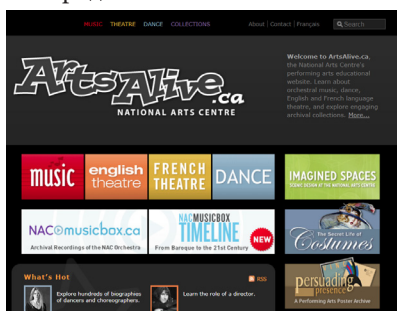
MUSIC THEATRE DANCE COLLECTIONS About | Contact | Français Search

ArtsAlive.ca
NATIONAL ARTS CENTRE

Welcome to ArtsAlive.ca, the National Arts Centre's performing arts educational website. Learn about orchestral music, dance, English and French language theatre, and explore engaging archival collections. More...

music
english theatre
FRENCH THEATRE
DANCE
IMAGINED SPACES
SCENIC DESIGN AT THE NATIONAL ARTS CENTRE

NACmusicbox.ca
Archival Recordings of the NAC Orchestra

NAC MUSICBOX TIMELINE
From Baroque to the 21st Century
NEW

The Secret Life of Costumes

What's Hot
RSS

Explore hundreds of biographies of dancers and choreographers.

Learn the role of a director.

persuading pieces
A Performing Arts Poster Archive